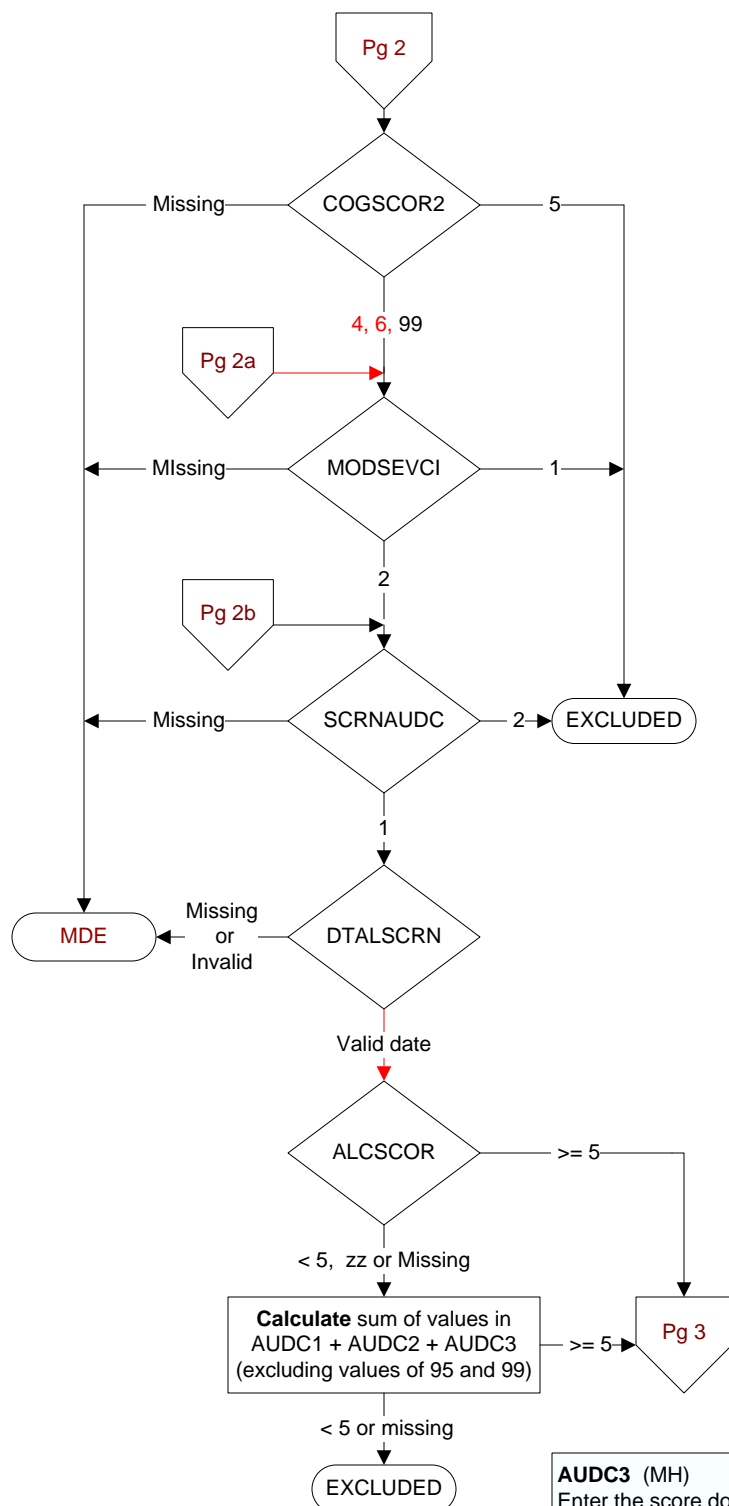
Pg 2

COGSCOR2

Missing

5

4, 6, 99

Pg 2a

MODSEVCI

MIssing

1

2

Pg 2b

SCRNAUDC

Missing

2

EXCLUDED

1

DTALSCRN

Missing or Invalid

MDE

Valid date

ALCSCOR

>= 5

< 5, zz or Missing

**Calculate** sum of values in AUDC1 + AUDC2 + AUDC3 (excluding values of 95 and 99)

>= 5

Pg 3

< 5 or missing

EXCLUDED

**AUDC3** (MH)
Enter the score do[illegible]